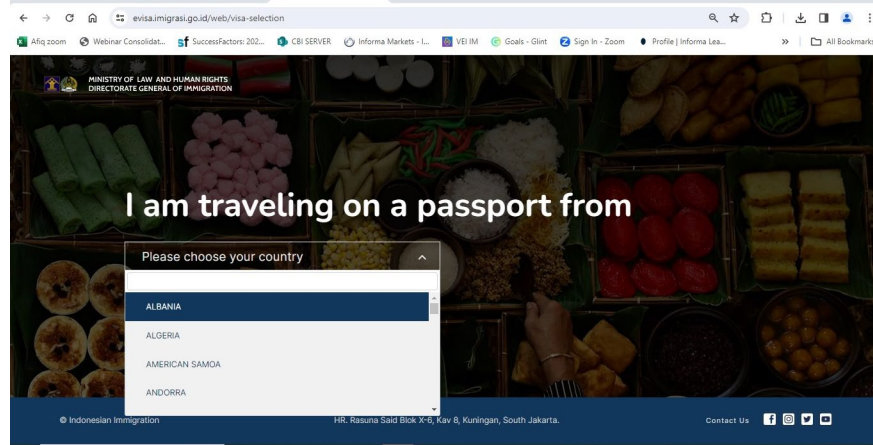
evisa.imigrasi.go.id/web/visa-selection

Afiq zoom | Webinar Consolidat... | SuccessFactors: 202... | CBI SERVER | Informa Markets - I... | VEI IM | Goals - Glint | Sign In - Zoom | Profile | Informa Lea... | » | All Bookmarks

MINISTRY OF LAW AND HUMAN RIGHTS
DIRECTORATE GENERAL OF IMMIGRATION

I am traveling on a passport from

Please choose your country

ALBANIA
ALGERIA
AMERICAN SAMOA
ANDORRA

© Indonesian Immigration

HR. Rasuna Said Blok X-6, Kav 8, Kuningan, South Jakarta.

Contact Us